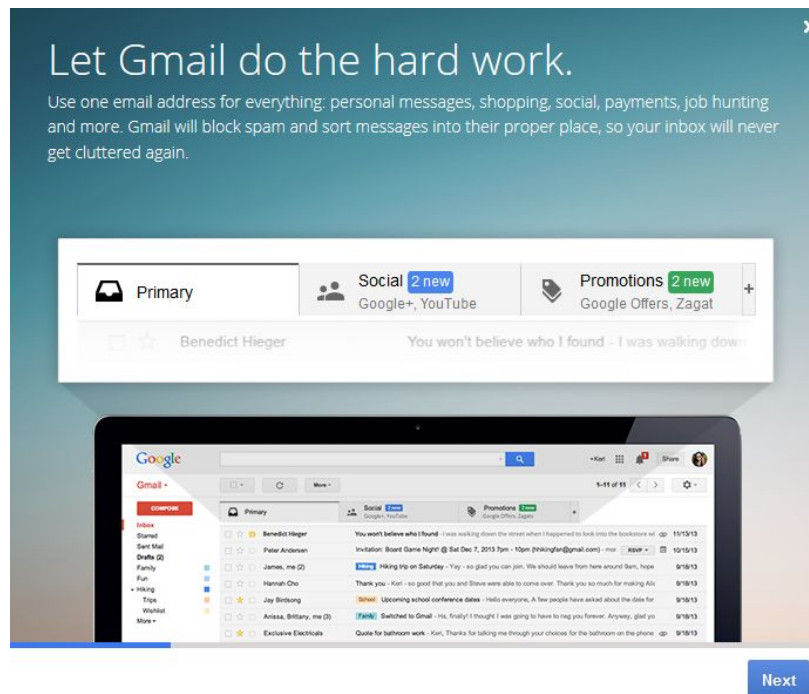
Let Gmail do the hard work.

Use one email address for everything: personal messages, shopping, social, payments, job hunting and more. Gmail will block spam and sort messages into their proper place, so your inbox will never get cluttered again.

Primary

Social 2 new
Google+, YouTube

Promotions 2 new
Google Offers, Zagat

+

Benedict Hieger You won't believe who I found - I was walking down

Google

+Keri Share

Gmail

COMPOSE

Inbox
Starred
Sent Mail
Drafts (2)
Family
Fun
Hiking
Trips
Wishlist
More

More

1-11 of 11

Primary

Social
Google+, YouTube

Promotions
Google Offers, Zagat

| | | |
|---|---|---|
| Benedict Hieger | You won't believe who I found - I was walking down the street when I happened to look into the bookstore wi | 11/13/13 |
| Peter Andersen | Invitation: Board Game Night! @ Sat Dec 7, 2013 7pm - 10pm (hhkingfan@gmail.com) - mor RSVP | 10/15/13 |
| James, me (2) | Hiking Hiking trip on Saturday - Yay - so glad you can join. We should leave from here around 9am, hope | 9/18/13 |
| Hannah Cho | Thank you - Keri - so good that you and Steve were able to come over. Thank you so much for making Alix | 9/18/13 |
| Jay Birdsong | School Upcoming school conference dates - Hello everyone, A few people have asked about the date for | 9/18/13 |
| Anissa, Brittany, me (3) | Family Switched to Gmail - Ha, finally! I thought I was going to have to nag you forever. Anyway, glad yo | 9/18/13 |
| Exclusive Electricals | Quote for bathroom work - Keri, Thanks for talking me through your choices for the bathroom on the phone | 9/18/13 |

Next